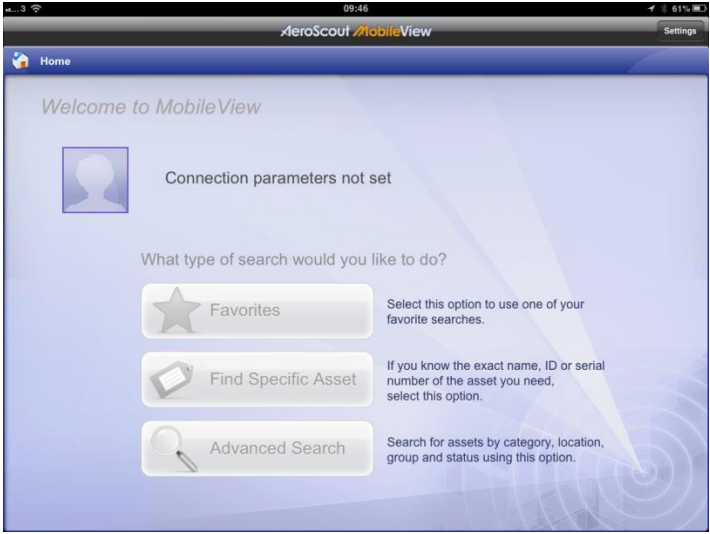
..3

09:46

61%

AeroScout MobileView

Settings

Home

Welcome to MobileView

Connection parameters not set

What type of search would you like to do?

Favorites

Select this option to use one of your favorite searches.

Find Specific Asset

If you know the exact name, ID or serial number of the asset you need, select this option.

Advanced Search

Search for assets by category, location, group and status using this option.